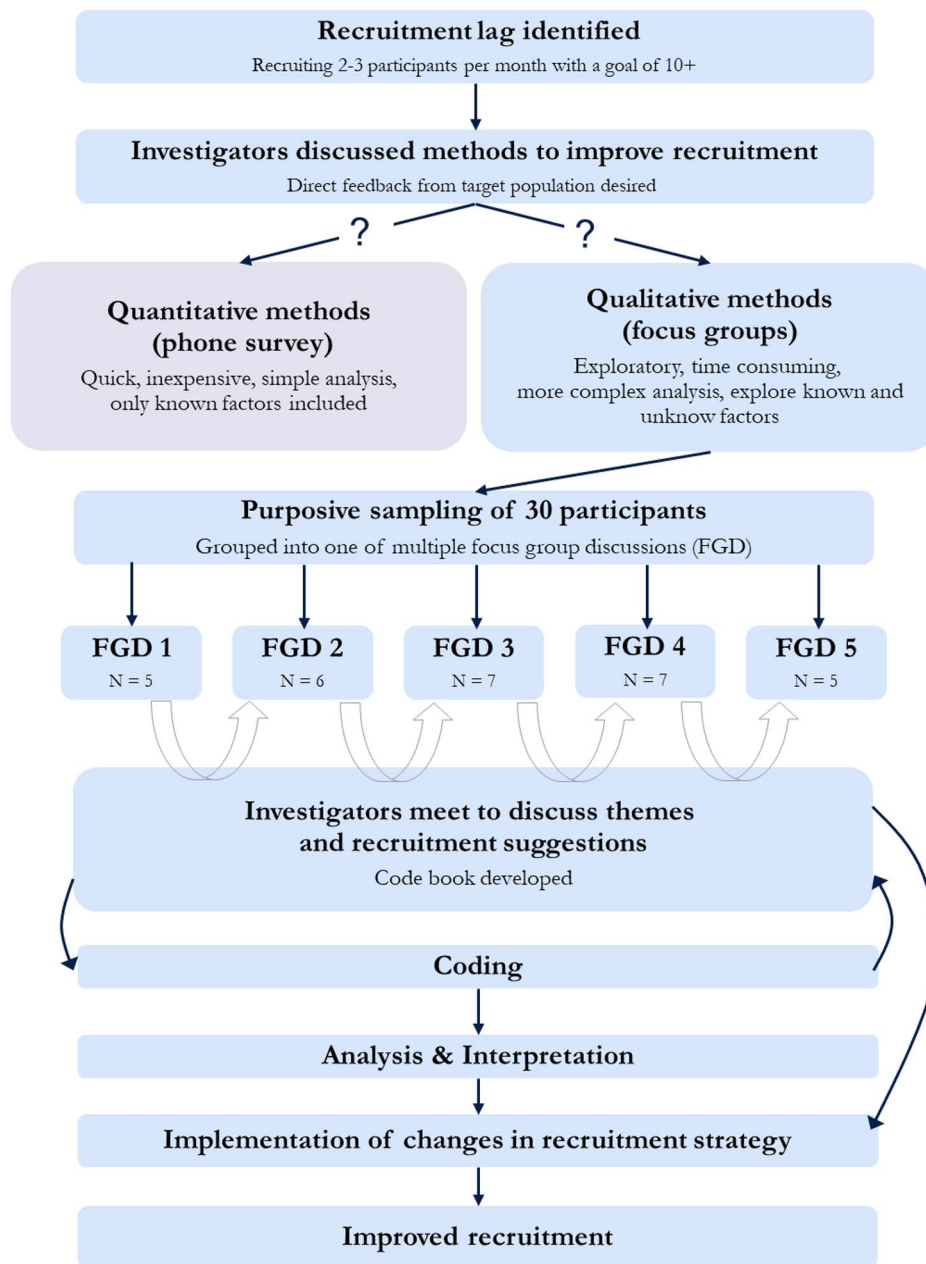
Recruitment lag identified
Recruiting 2-3 participants per month with a goal of 10+

Investigators discussed methods to improve recruitment
Direct feedback from target population desired

?

?

Quantitative methods (phone survey)
Quick, inexpensive, simple analysis, only known factors included

Qualitative methods (focus groups)
Exploratory, time consuming, more complex analysis, explore known and unknow factors

Purposive sampling of 30 participants
Grouped into one of multiple focus group discussions (FGD)

FGD 1
N = 5

FGD 2
N = 6

FGD 3
N = 7

FGD 4
N = 7

FGD 5
N = 5

Investigators meet to discuss themes and recruitment suggestions
Code book developed

Coding

Analysis & Interpretation

Implementation of changes in recruitment strategy

Improved recruitment